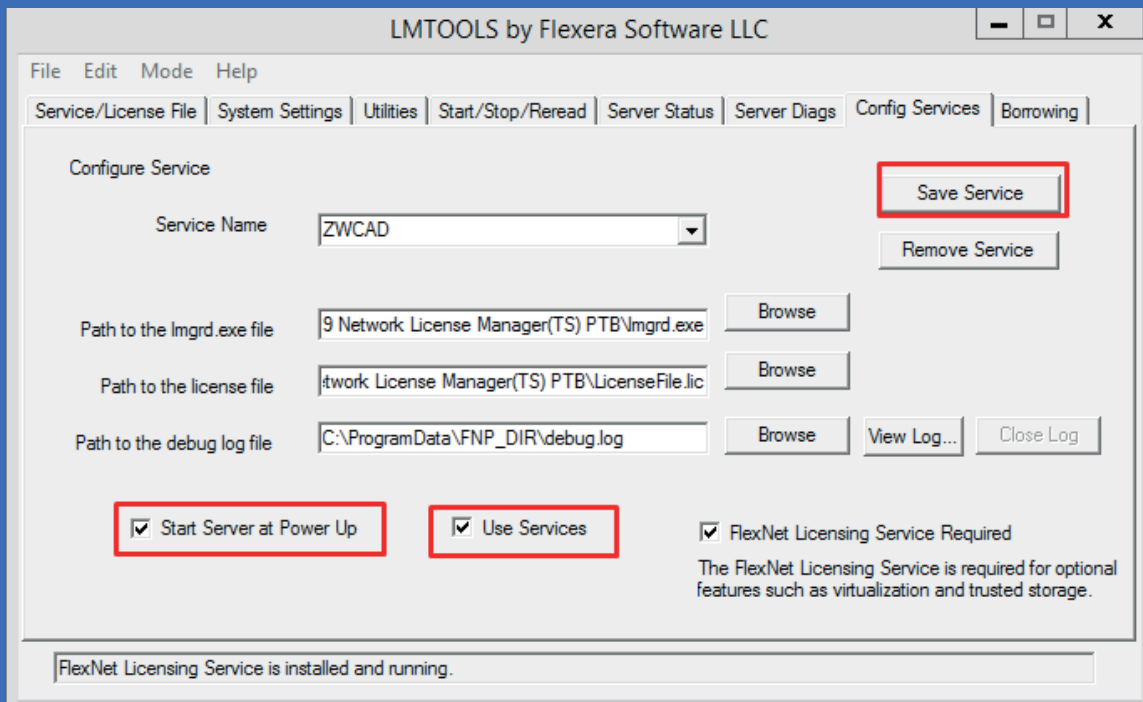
LMTOOLS by Flexera Software LLC

File Edit Mode Help

Service/License File | System Settings | Utilities | Start/Stop/Reread | Server Status | Server Diags | Config Services | Borrowing

Configure Service

Save Service

Service Name ZWCAD

Remove Service

Path to the lmgrd.exe file 9 Network License Manager(TS) PTB\lmgrd.exe Browse

Path to the license file twork License Manager(TS) PTB\LicenseFile.lic Browse

Path to the debug log file C:\ProgramData\FNP_DIR\debug.log Browse View Log... Close Log

Start Server at Power Up

Use Services

FlexNet Licensing Service Required

The FlexNet Licensing Service is required for optional features such as virtualization and trusted storage.

FlexNet Licensing Service is installed and running.